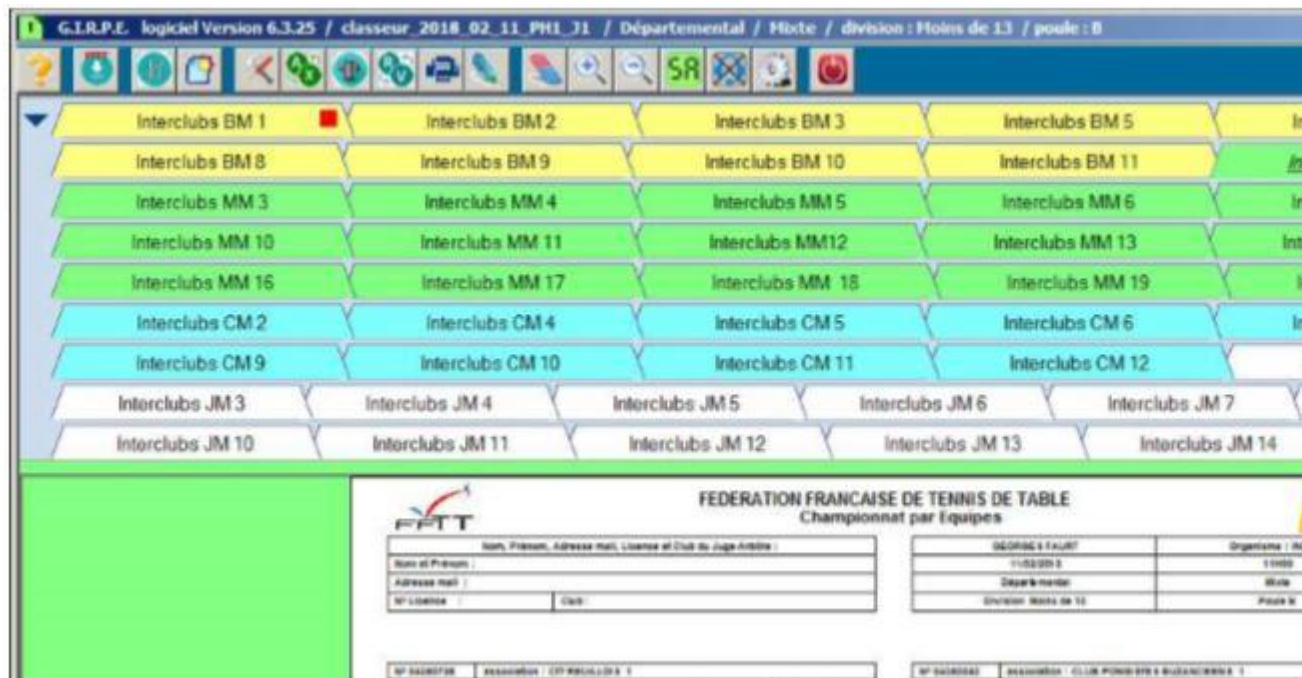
G.I.R.P.E. logiciel Version 6.3.25 / classeur_2018_02_11_PH1_J1 / Départemental / Mixte / division : Moins de 13 / poule : B

SR

Interclubs BM 1 | Interclubs BM 2 | Interclubs BM 3 | Interclubs BM 5 | In
Interclubs BM 8 | Interclubs BM 9 | Interclubs BM 10 | Interclubs BM 11 | In
Interclubs MM 3 | Interclubs MM 4 | Interclubs MM 5 | Interclubs MM 6 | In
Interclubs MM 10 | Interclubs MM 11 | Interclubs MM12 | Interclubs MM 13 | Int
Interclubs MM 16 | Interclubs MM 17 | Interclubs MM 18 | Interclubs MM 19 | I
Interclubs CM 2 | Interclubs CM 4 | Interclubs CM 5 | Interclubs CM 6 | In
Interclubs CM 9 | Interclubs CM 10 | Interclubs CM 11 | Interclubs CM 12
Interclubs JM 3 | Interclubs JM 4 | Interclubs JM 5 | Interclubs JM 6 | Interclubs JM 7
Interclubs JM 10 | Interclubs JM 11 | Interclubs JM 12 | Interclubs JM 13 | Interclubs JM 14

FFTT

FEDERATION FRANCAISE DE TENNIS DE TABLE
Championnat par Equipes

Nom, Prénom, Adresse mail, Licence et Club du Juge Arbitre :
Nom et Prénom :
Adresse mail :
N° Licence : | Club :

GEORGES FAURT | Organisme : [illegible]
11/02/2018 | 11h00
Départemental | Mixte
Division Moins de 13 | Poule B

N° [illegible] | Association : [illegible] 1
N° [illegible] | Association : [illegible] 1